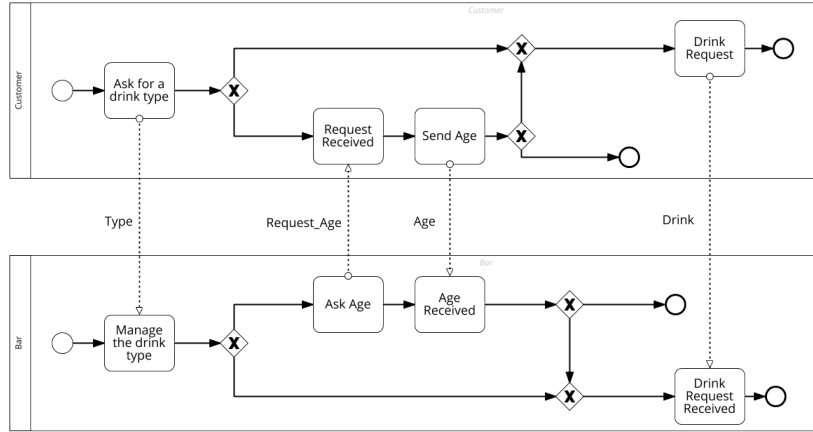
Customer

Customer

Ask for a drink type

X

Request Received

Send Age

X

X

Drink Request

Type

Request_Age

Age

Drink

Bar

Bar

Manage the drink type

X

Ask Age

Age Received

X

X

Drink Request Received